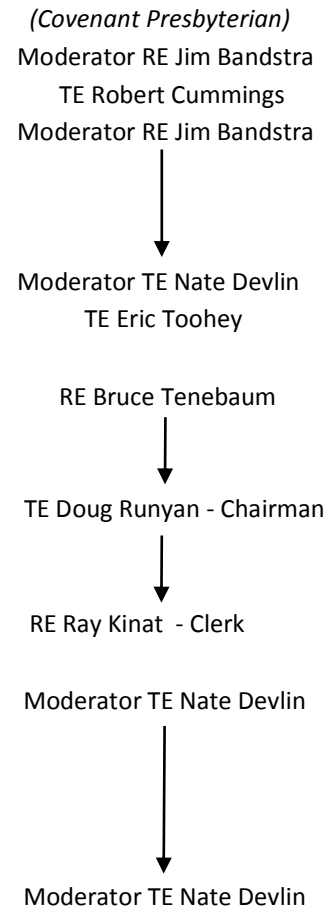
(Covenant Presbyterian)
Moderator RE Jim Bandstra
TE Robert Cummings
Moderator RE Jim Bandstra

Moderator TE Nate Devlin
TE Eric Toohey

RE Bruce Tenebaum

TE Doug Runyan - Chairman

RE Ray Kinat - Clerk

Moderator TE Nate Devlin

Moderator TE Nate Devlin